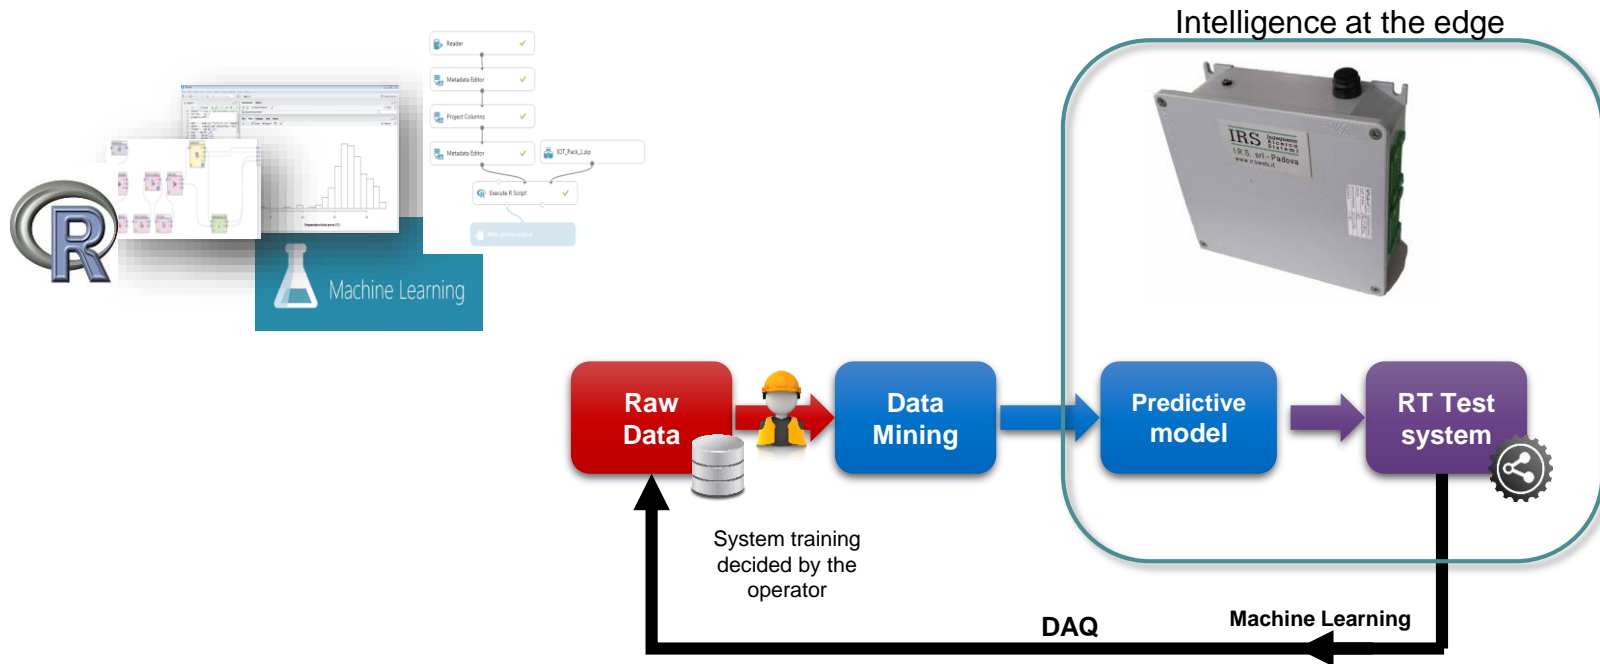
Intelligence at the edge

Reader

Metadata Editor

Project Columns

Metadata Editor

IOT_Pack_1.zip

Execute R Script

R

Machine Learning

IRS
I.R.S. srl - Padova

Raw Data

Data Mining

Predictive model

RT Test system

System training decided by the operator

DAQ

Machine Learning